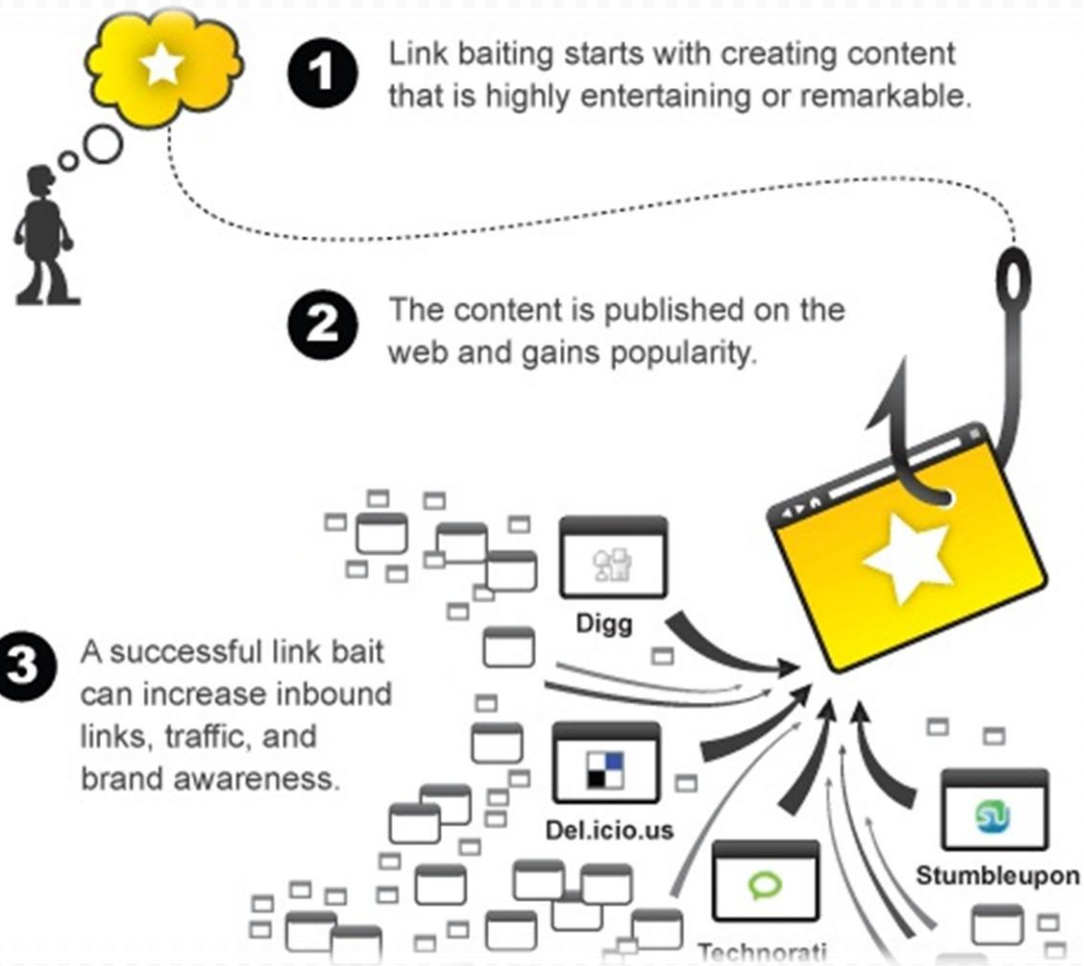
1 Link baiting starts with creating content that is highly entertaining or remarkable.

2 The content is published on the web and gains popularity.

3 A successful link bait can increase inbound links, traffic, and brand awareness.

Digg

Del.icio.us

Technorati

Stumbleupon